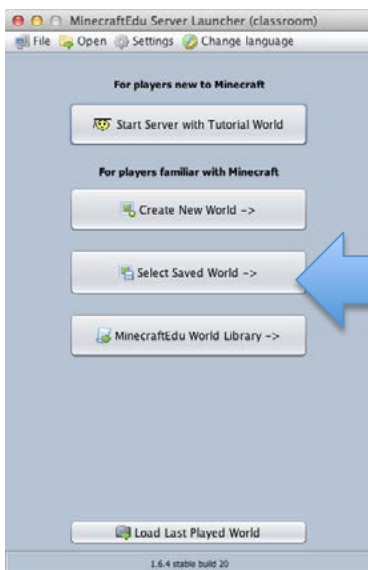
MinecraftEdu Server Launcher (classroom)

File Open Settings Change language

For players new to Minecraft

Start Server with Tutorial World

For players familiar with Minecraft

Create New World ->

Select Saved World ->

MinecraftEdu World Library ->

Load Last Played World

1.6.4 stable build 20